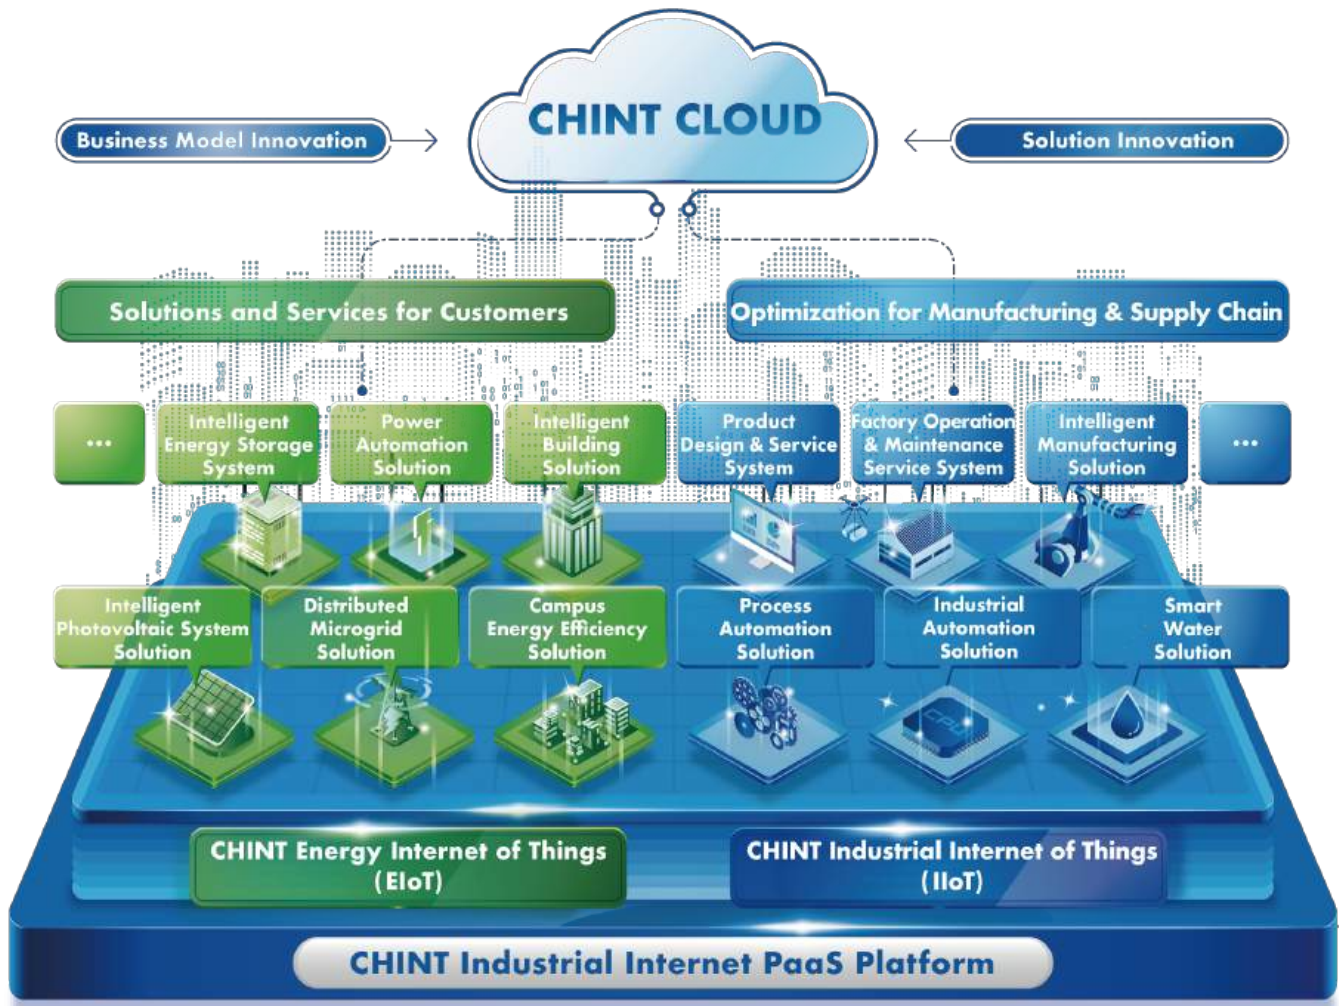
Business Model Innovation

CHINT CLOUD

Solution Innovation

Solutions and Services for Customers

Optimization for Manufacturing & Supply Chain

...

Intelligent Energy Storage System

Power Automation Solution

Intelligent Building Solution

Product Design & Service System

Factory Operation & Maintenance Service System

Intelligent Manufacturing Solution

...

Intelligent Photovoltaic System Solution

Distributed Microgrid Solution

Campus Energy Efficiency Solution

Process Automation Solution

Industrial Automation Solution

Smart Water Solution

CHINT Energy Internet of Things (EIoT)

CHINT Industrial Internet of Things (IIoT)

CHINT Industrial Internet PaaS Platform